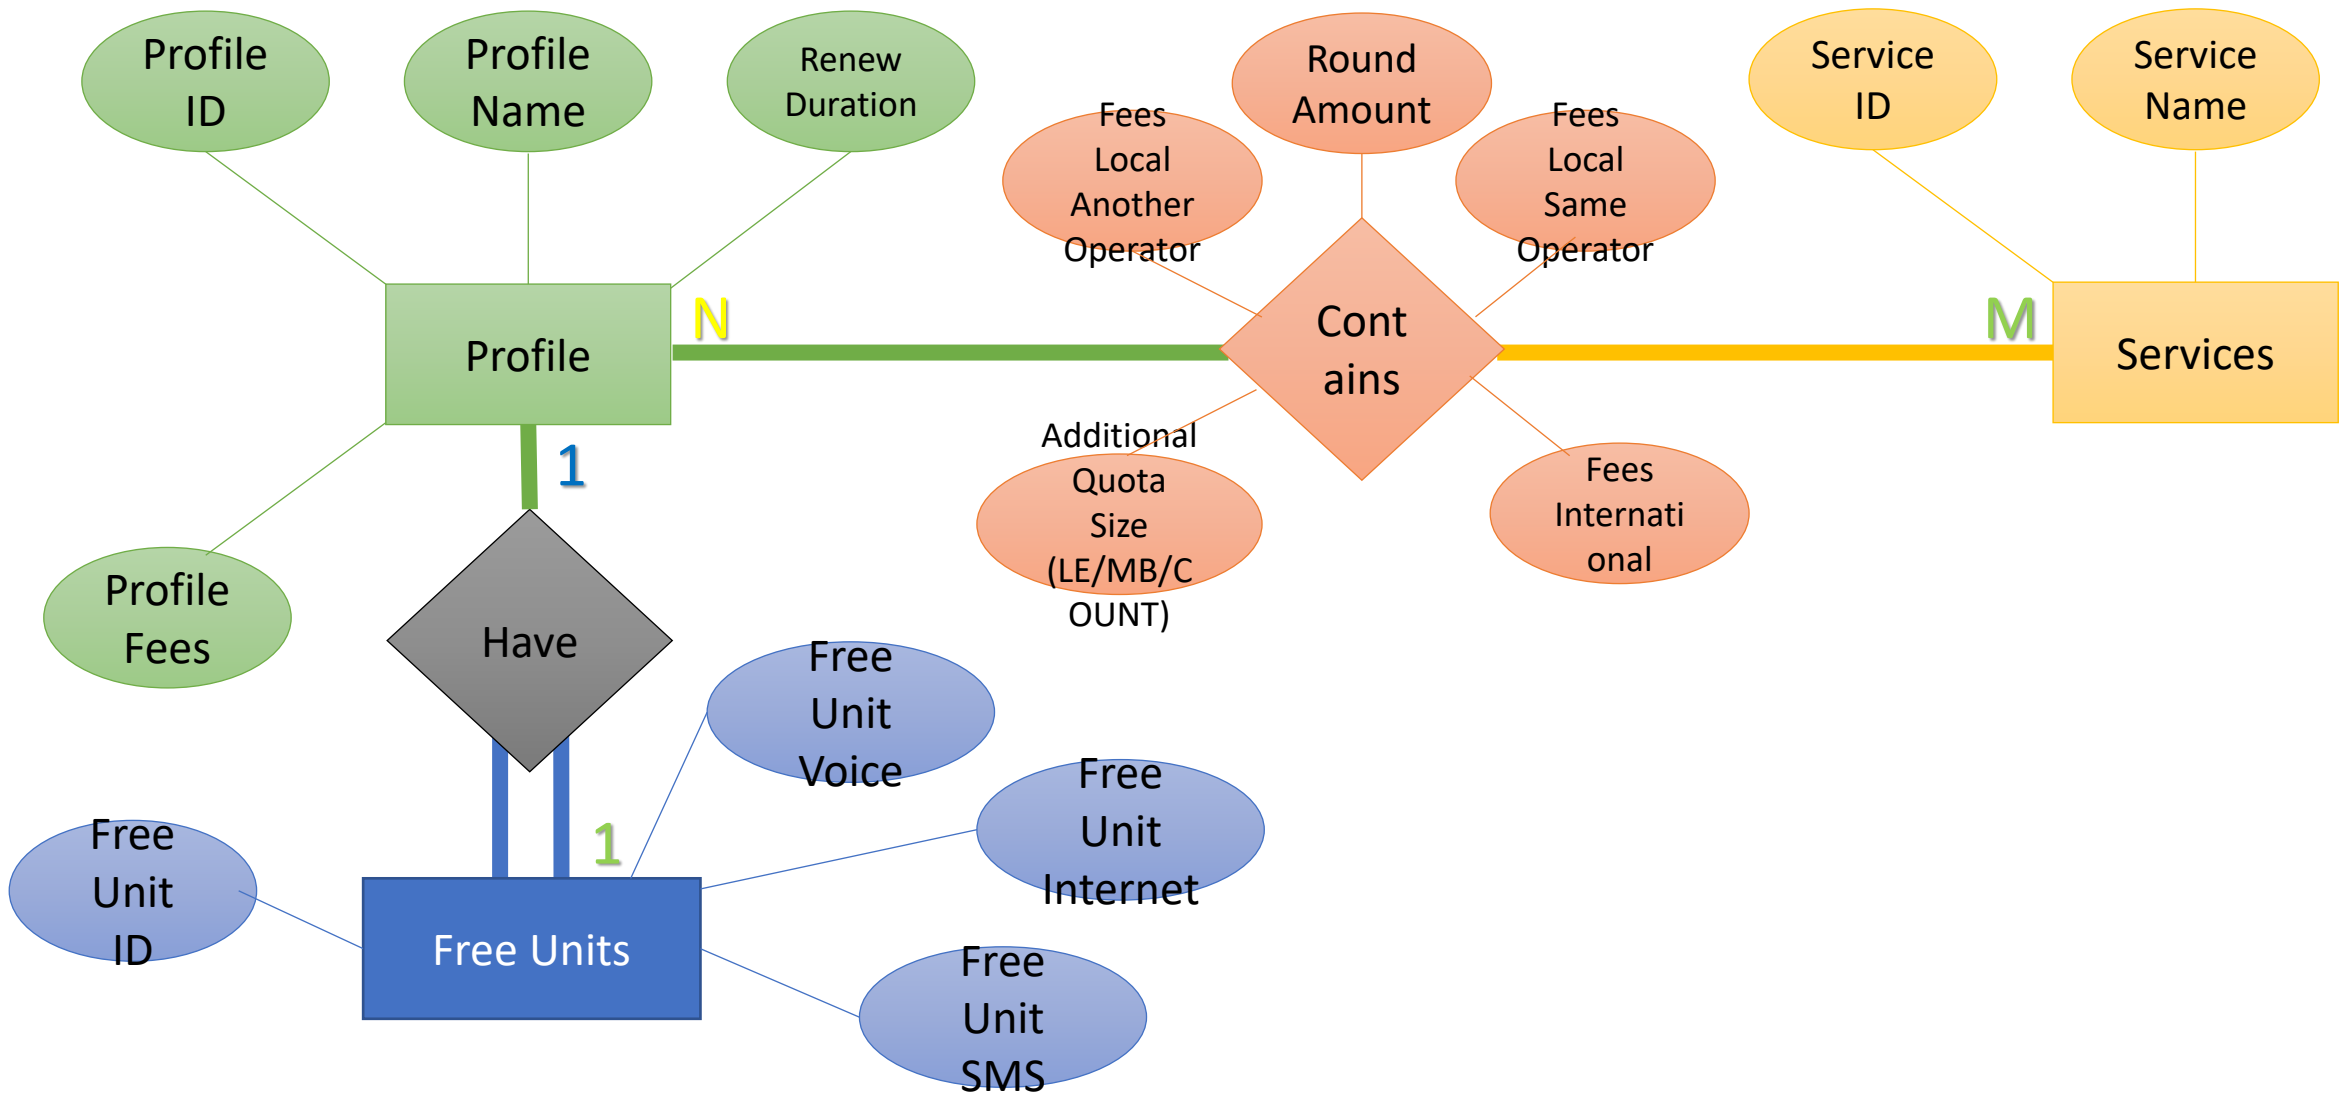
Profile ID

Profile Name

Renew Duration

Round Amount

Fees Local Another Operator

Fees Local Same Operator

Service ID

Service Name

Profile

N

Contains

M

Services

1

Additional Quota Size (LE/MB/COUNT)

Fees International

Profile Fees

Have

Free Unit Voice

Free Unit Internet

Free Unit ID

1

Free Units

Free Unit SMS